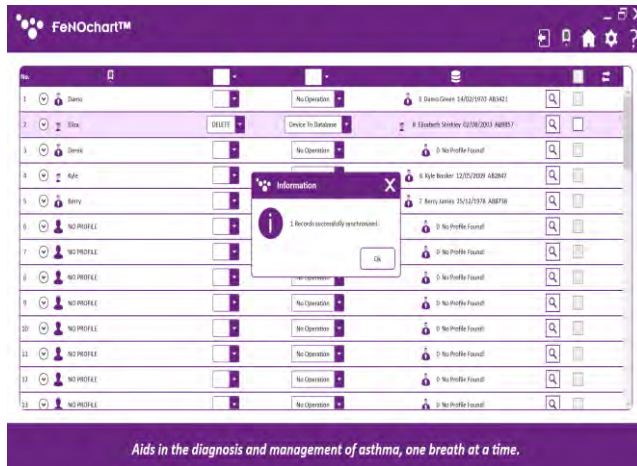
FeNOchart™

No.

| | | | | | |
|---|---|---|---|---|---|
| 1 | Damo | | No Operation | 3 Damo Green 14/02/1970 AB3421 | |
| 2 | Eliza | DELETE | Device To Database | 8 Elizabeth Shirley 02/08/2003 AB9957 | |
| 3 | Derek | | No Operation | 0 No Profile Found | |
| 4 | Kyle | | | 6 Kyle Booker 12/05/2009 AB2847 | |
| 5 | Berry | | | 7 Berry James 15/12/1978 AB8798 | |
| 6 | NO PROFILE | | | 0 No Profile Found | |
| 7 | NO PROFILE | | | 0 No Profile Found | |
| 8 | NO PROFILE | | No Operation | 0 No Profile Found | |
| 9 | NO PROFILE | | No Operation | 0 No Profile Found | |
| 10 | NO PROFILE | | No Operation | 0 No Profile Found | |
| 11 | NO PROFILE | | No Operation | 0 No Profile Found | |
| 12 | NO PROFILE | | No Operation | 0 No Profile Found | |
| 13 | NO PROFILE | | No Operation | 0 No Profile Found | |

Information
X
1 Records successfully synchronised.
Ok

Aids in the diagnosis and management of asthma, one breath at a time.